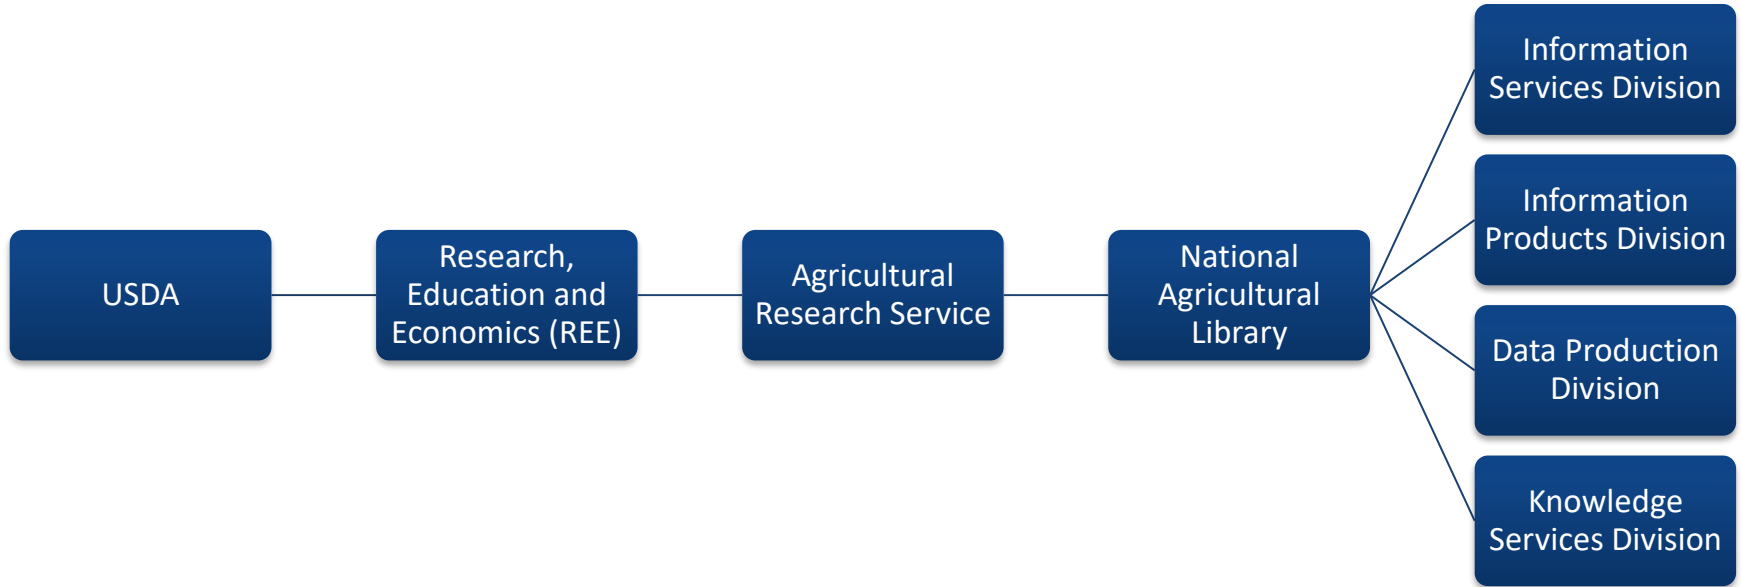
USDA

Research, Education and Economics (REE)

Agricultural Research Service

National Agricultural Library

Information Services Division

Information Products Division

Data Production Division

Knowledge Services Division